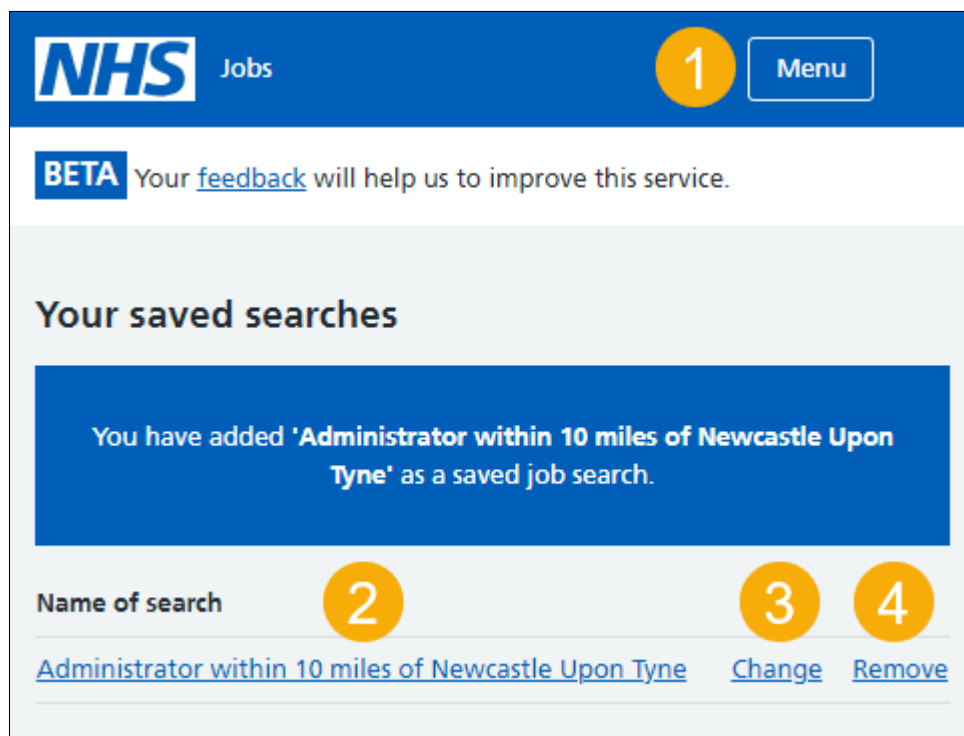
NHS Jobs

1

Menu

BETA Your feedback will help us to improve this service.

Your saved searches

You have added **'Administrator within 10 miles of Newcastle Upon Tyne'** as a saved job search.

Name of search

2

3

4

Administrator within 10 miles of Newcastle Upon Tyne Change Remove